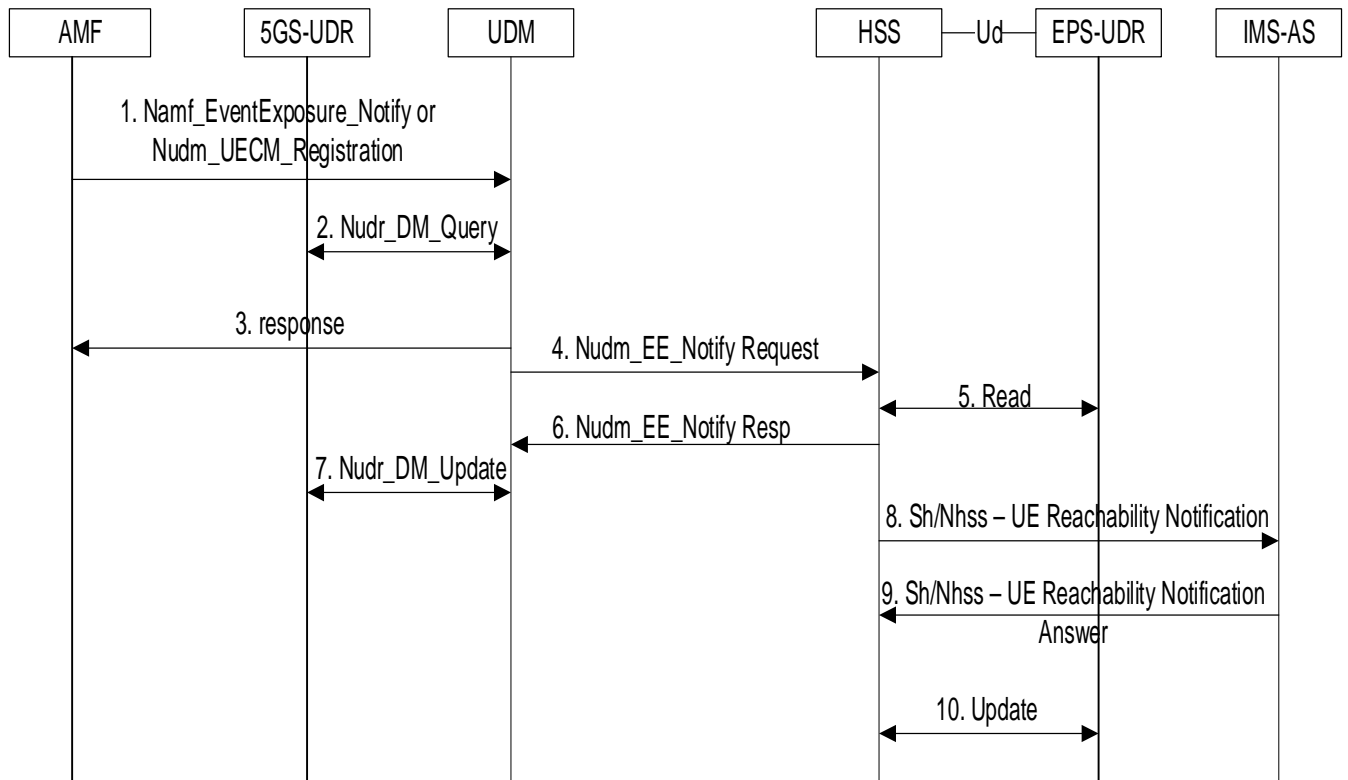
AMF

5GS-UDR

UDM

HSS

Ud

EPS-UDR

IMS-AS

1. Namf_EventExposure_Notify or Nudm_UECM_Registration

2. Nudr_DM_Query

3. response

4. Nudm_EE_Notify Request

5. Read

6. Nudm_EE_Notify Resp

7. Nudr_DM_Update

8. Sh/Nhss – UE Reachability Notification

9. Sh/Nhss – UE Reachability Notification Answer

10. Update